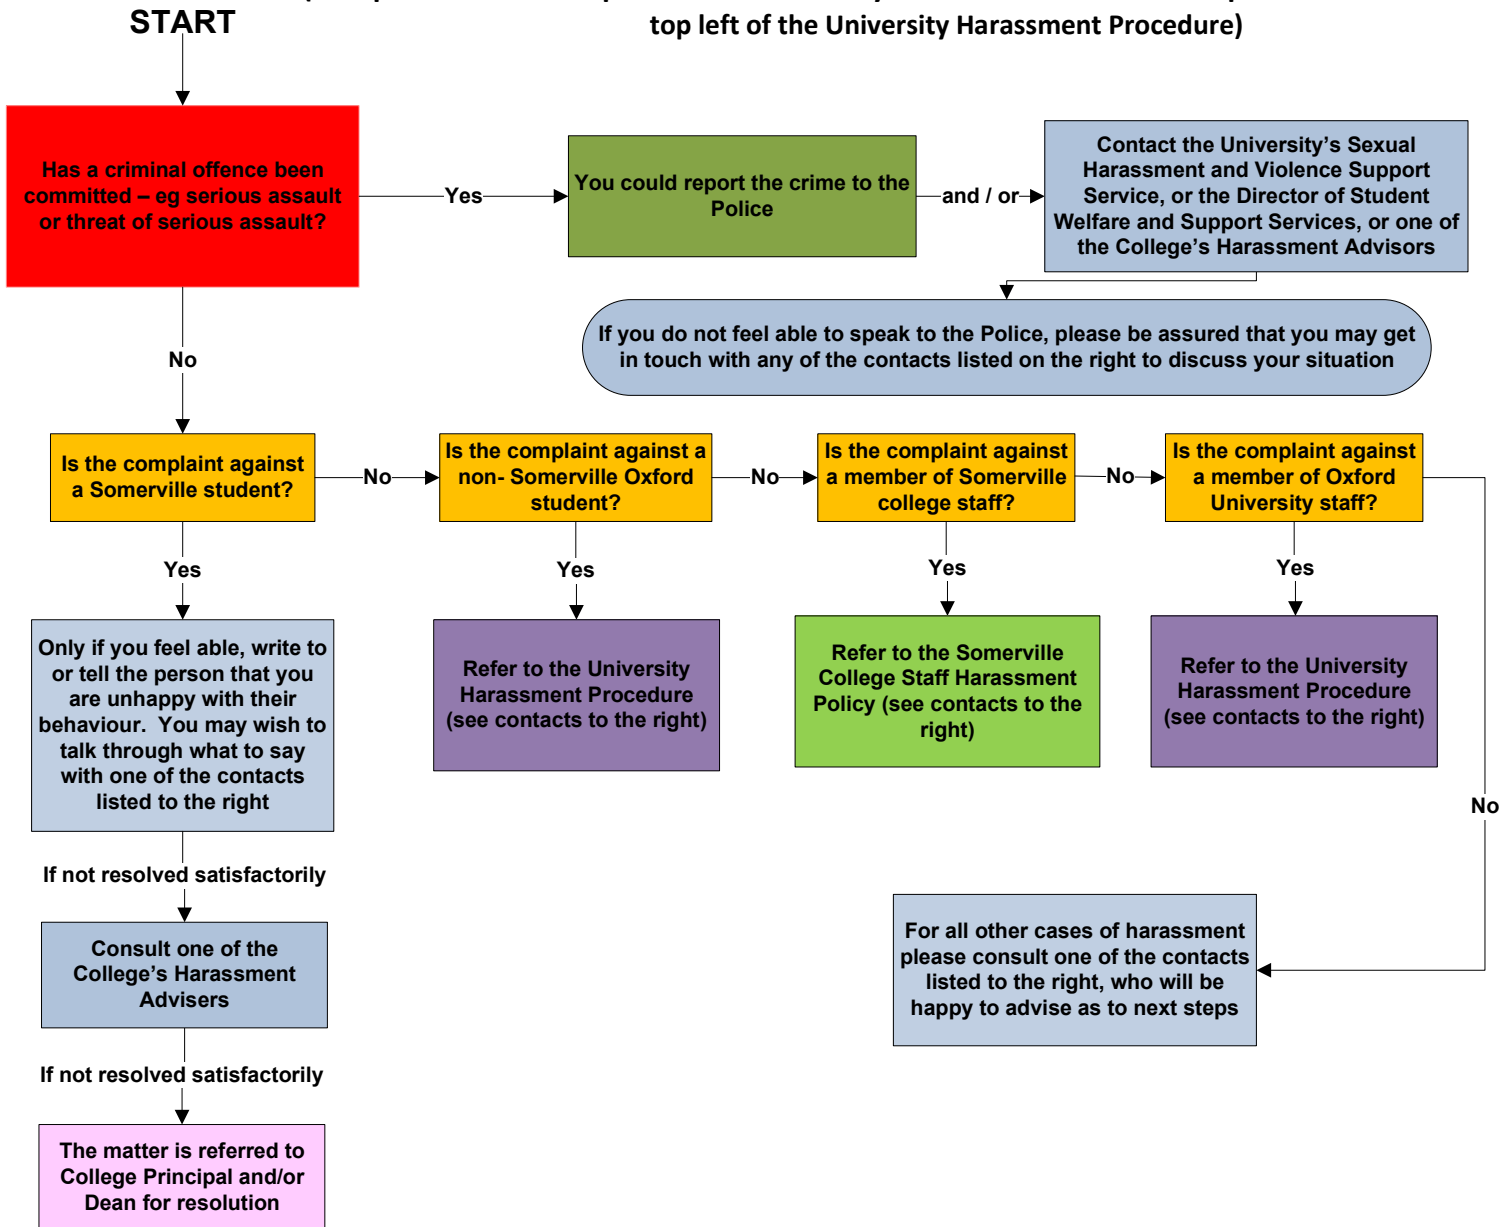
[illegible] top left of the University Harassment Procedure)

START

Has a criminal offence been committed – eg serious assault or threat of serious assault?

Yes

You could report the crime to the Police

and / or

Contact the University's Sexual Harassment and Violence Support Service, or the Director of Student Welfare and Support Services, or one of the College's Harassment Advisors

If you do not feel able to speak to the Police, please be assured that you may get in touch with any of the contacts listed on the right to discuss your situation

No

Is the complaint against a Somerville student?

No

Is the complaint against a non- Somerville Oxford student?

No

Is the complaint against a member of Somerville college staff?

No

Is the complaint against a member of Oxford University staff?

Yes

Only if you feel able, write to or tell the person that you are unhappy with their behaviour. You may wish to talk through what to say with one of the contacts listed to the right

Yes

Refer to the University Harassment Procedure (see contacts to the right)

Yes

Refer to the Somerville College Staff Harassment Policy (see contacts to the right)

Yes

Refer to the University Harassment Procedure (see contacts to the right)

No

If not resolved satisfactorily

Consult one of the College's Harassment Advisers

For all other cases of harassment please consult one of the contacts listed to the right, who will be happy to advise as to next steps

If not resolved satisfactorily

The matter is referred to College Principal and/or Dean for resolution